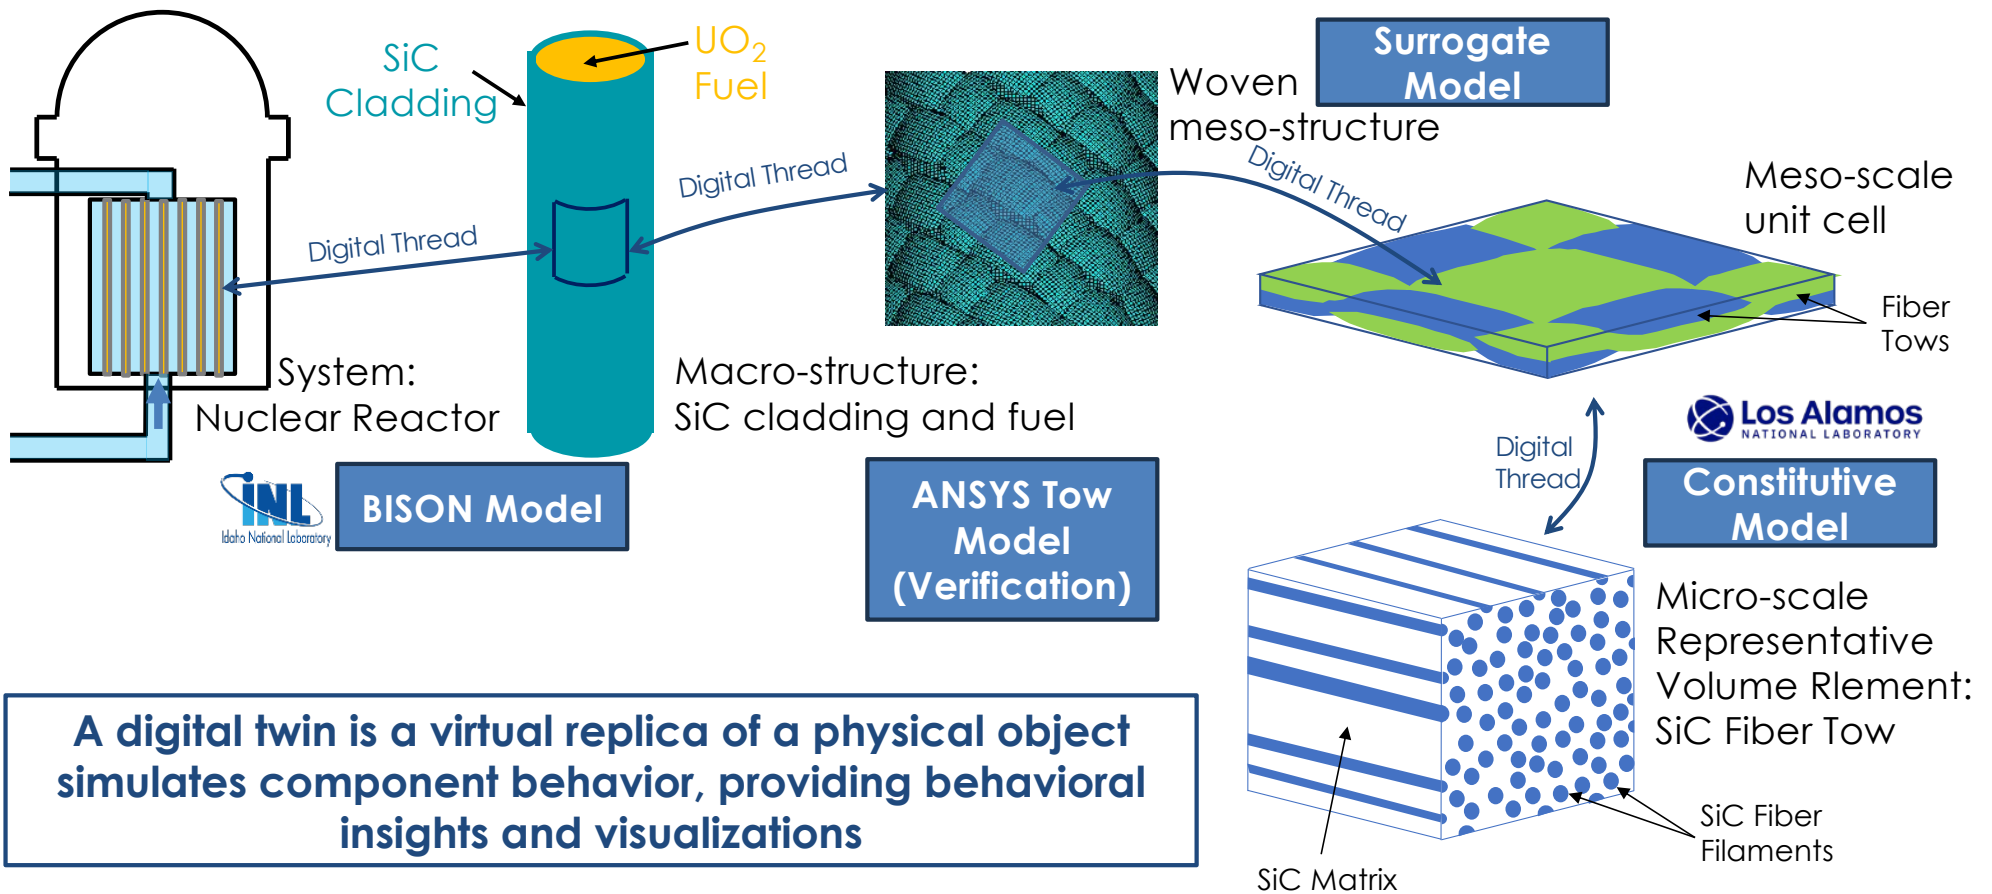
SiC Cladding

$UO_2$ Fuel

Woven meso-structure

Surrogate Model

Digital Thread

Digital Thread

Digital Thread

Meso-scale unit cell

Fiber Tows

System: Nuclear Reactor

Macro-structure: SiC cladding and fuel

INL Idaho National Laboratory

BISON Model

ANSYS Tow Model (Verification)

Digital Thread

Los Alamos NATIONAL LABORATORY

Constitutive Model

Micro-scale Representative Volume Rlement: SiC Fiber Tow

A digital twin is a virtual replica of a physical object simulates component behavior, providing behavioral insights and visualizations

SiC Fiber Filaments

SiC Matrix